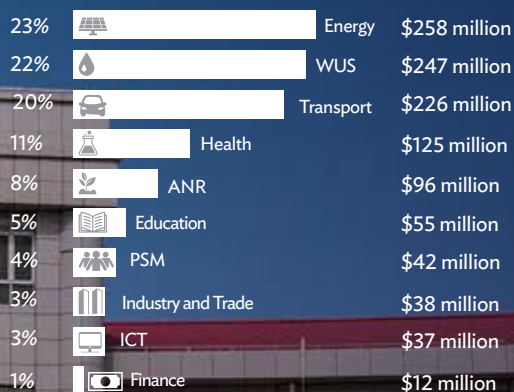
| | | |
|---|---|---|
| 23% | Energy | \$258 million |
| 22% | WUS | \$247 million |
| 20% | Transport | \$226 million |
| 11% | Health | \$125 million |
| 8% | ANR | \$96 million |
| 5% | Education | \$55 million |
| 4% | PSM | \$42 million |
| 3% | Industry and Trade | \$38 million |
| 3% | ICT | \$37 million |
| 1% | Finance | \$12 million |